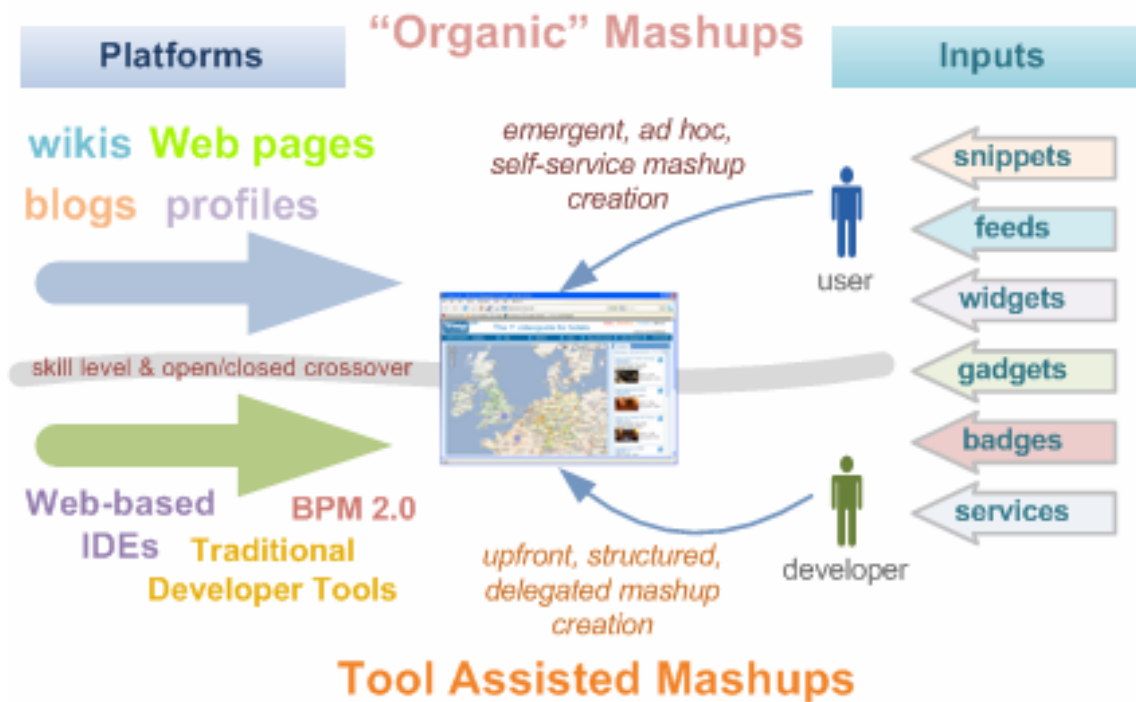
Platforms

"Organic" Mashups

Inputs

wikis Web pages

blogs profiles

emergent, ad hoc, self-service mashup creation

user

snippets

feeds

widgets

gadgets

badges

services

skill level & open/closed crossover

Web-based IDEs

BPM 2.0

Traditional Developer Tools

upfront, structured, delegated mashup creation

developer

Tool Assisted Mashups